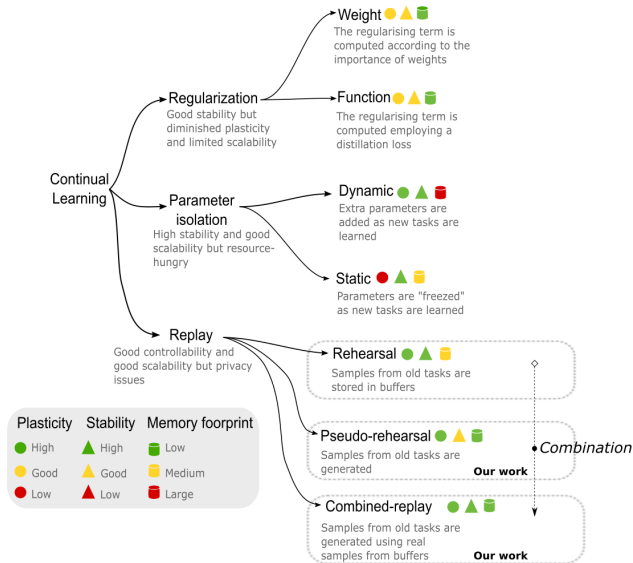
Continual Learning

Regularization
Good stability but diminished plasticity and limited scalability

Weight
The regularising term is computed according to the importance of weights

Function
The regularising term is computed employing a distillation loss

Parameter isolation
High stability and good scalability but resource-hungry

Dynamic
Extra parameters are added as new tasks are learned

Static
Parameters are "freezed" as new tasks are learned

Replay
Good controllability and good scalability but privacy issues

Rehearsal
Samples from old tasks are stored in buffers

Pseudo-rehearsal
Samples from old tasks are generated
Our work

Combination

Combined-replay
Samples from old tasks are generated using real samples from buffers
Our work

| Plasticity | Stability | Memory foorprint |
|---|---|---|
| High | High | Low |
| Good | Good | Medium |
| Low | Low | Large |